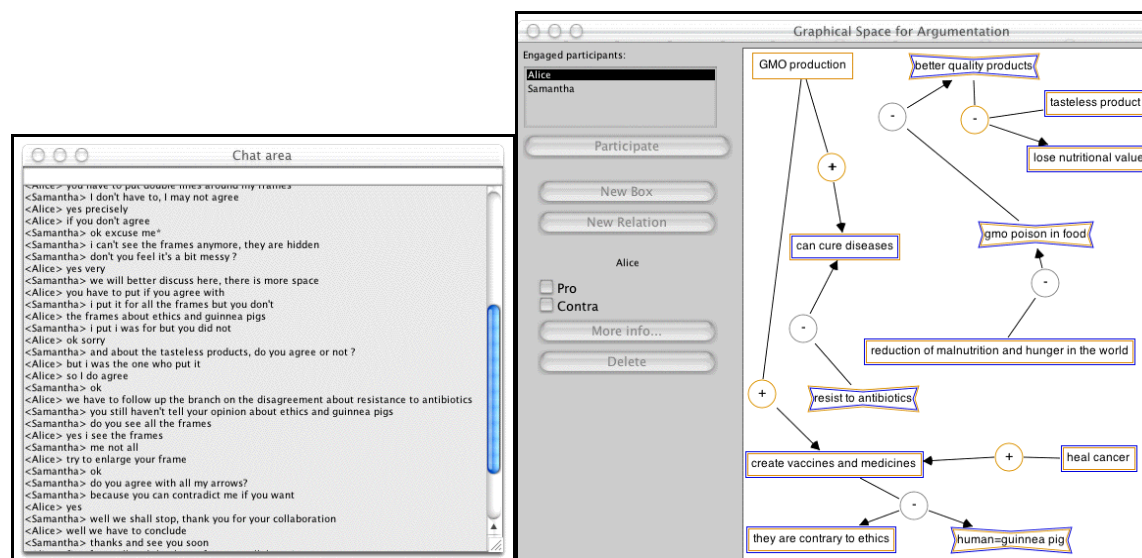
Chat area

<Alice> you have to put double lines around my frames
<Samantha> I don't have to, I may not agree
<Alice> yes precisely
<Samantha> if you don't agree
<Alice> ok excuse me*
<Samantha> i can't see the frames anymore, they are hidden
<Samantha> don't you feel it's a bit messy ?
<Alice> yes very
<Samantha> we will better discuss here, there is more space
<Alice> you have to put if you agree with
<Samantha> i put it for all the frames but you don't
<Alice> the frames about ethics and guinnea pigs
<Samantha> i put i was for but you did not
<Alice> ok sorry
<Samantha> and about the tasteless products, do you agree or not ?
<Alice> but i was the one who put it
<Samantha> so I do agree
<Samantha> ok
<Alice> we have to follow up the branch on the disagreement about resistance to antibiotics
<Samantha> you still haven't tell your opinion about ethics and guinnea pigs
<Samantha> do you see all the frames
<Alice> yes i see the frames
<Samantha> me not all
<Alice> try to enlarge your frame
<Samantha> ok
<Samantha> do you agree with all my arrows?
<Samantha> because you can contradict me if you want
<Alice> yes
<Samantha> well we shall stop, thank you for your collaboration
<Alice> well we have to conclude
<Samantha> thanks and see you soon

Graphical Space for Argumentation

Engaged participants:
Alice
Samantha
Participate
New Box
New Relation
Alice
Pro
Contra
More info...
Delete

GMO production
better quality products
tasteless product
lose nutritional value
-
-
+
can cure diseases
gmo poison in food
-
-
reduction of malnutrition and hunger in the world
resist to antibiotics
+
create vaccines and medicines
+
heal cancer
-
they are contrary to ethics
human=guinnea pig